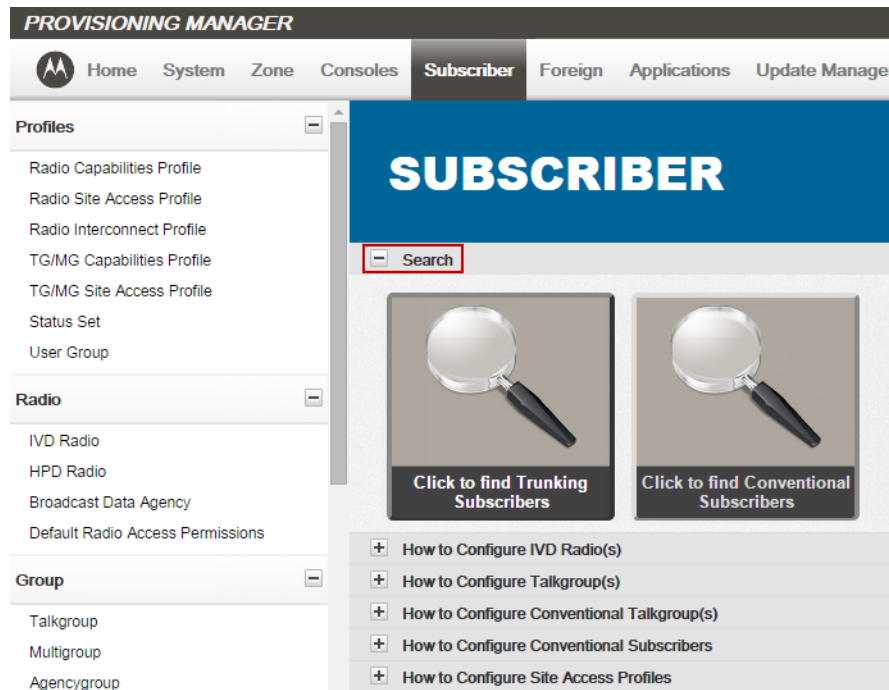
PROVISIONING MANAGER

Home System Zone Consoles Subscriber Foreign Applications Update Manage

Profiles −

Radio Capabilities Profile
Radio Site Access Profile
Radio Interconnect Profile
TG/MG Capabilities Profile
TG/MG Site Access Profile
Status Set
User Group

Radio −

IVD Radio
HPD Radio
Broadcast Data Agency
Default Radio Access Permissions

Group −

Talkgroup
Multigroup
Agencygroup

SUBSCRIBER

− Search

Click to find Trunking Subscribers

Click to find Conventional Subscribers

+ How to Configure IVD Radio(s)
+ How to Configure Talkgroup(s)
+ How to Configure Conventional Talkgroup(s)
+ How to Configure Conventional Subscribers
+ How to Configure Site Access Profiles